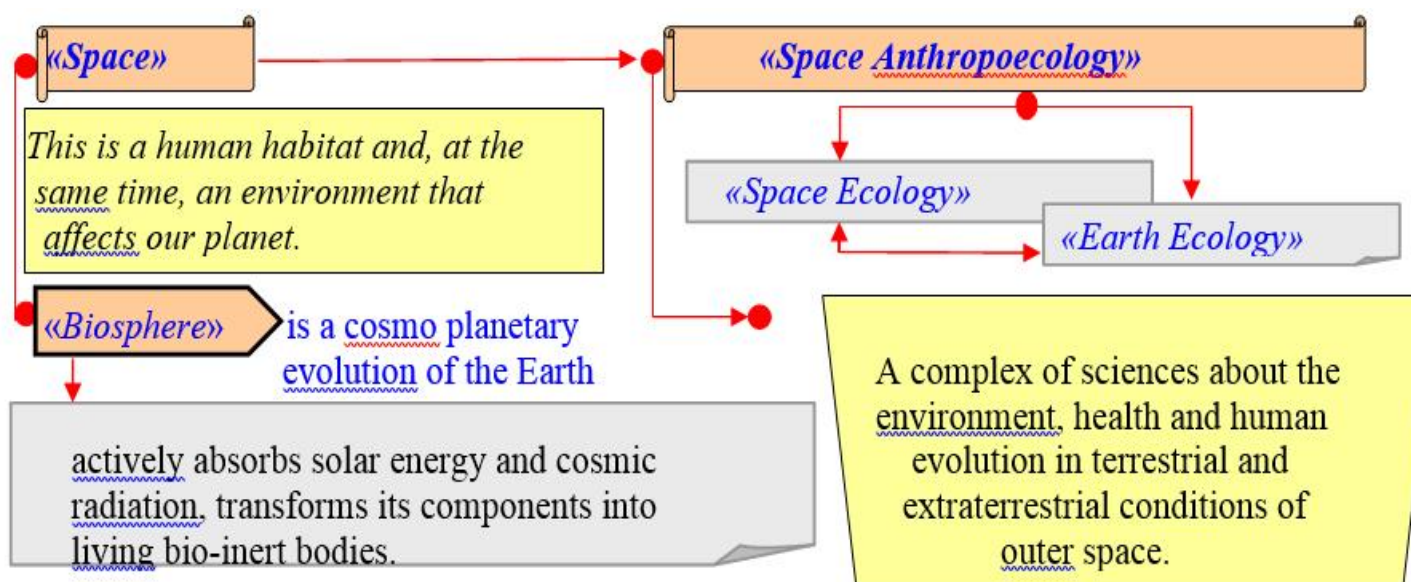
«Space»

«Space Anthropoecology»

This is a human habitat and, at the same time, an environment that affects our planet.

«Space Ecology»

«Earth Ecology»

«Biosphere» is a cosmo planetary evolution of the Earth

actively absorbs solar energy and cosmic radiation, transforms its components into living bio-inert bodies.

A complex of sciences about the environment, health and human evolution in terrestrial and extraterrestrial conditions of outer space.